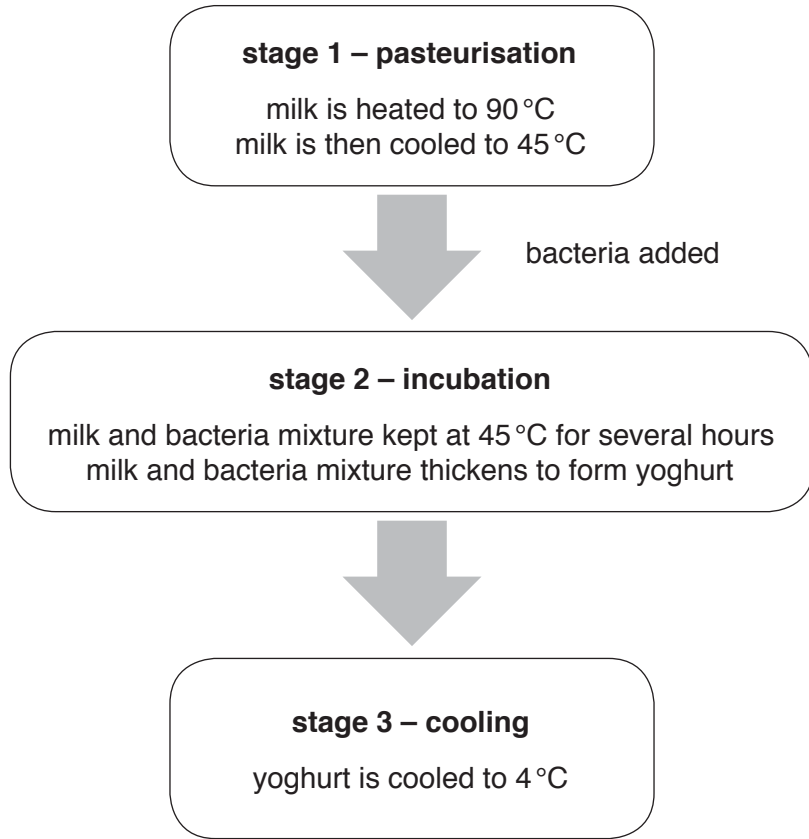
**stage 1 – pasteurisation**

milk is heated to 90 °C
milk is then cooled to 45 °C

bacteria added

**stage 2 – incubation**

milk and bacteria mixture kept at 45 °C for several hours
milk and bacteria mixture thickens to form yoghurt

**stage 3 – cooling**

yoghurt is cooled to 4 °C